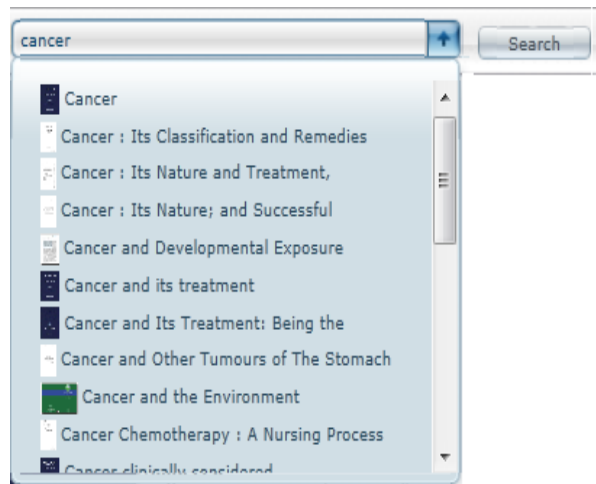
cancer

Search

Cancer

Cancer : Its Classification and Remedies

Cancer : Its Nature and Treatment,

Cancer : Its Nature; and Successful

Cancer and Developmental Exposure

Cancer and its treatment

Cancer and Its Treatment: Being the

Cancer and Other Tumours of The Stomach

Cancer and the Environment

Cancer Chemotherapy : A Nursing Process

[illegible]